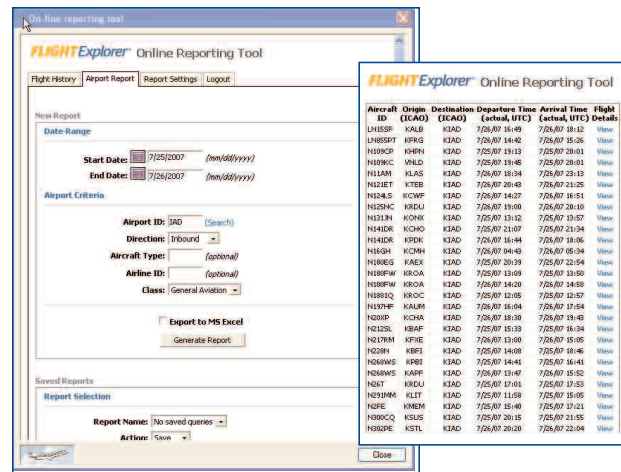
On-line reporting tool

FLIGHTExplorer Online Reporting Tool

Flight History | Airport Report | Report Settings | Logout

New Report

Date Range

Start Date: 7/25/2007 (mm/dd/yyyy)

End Date: 7/26/2007 (mm/dd/yyyy)

Airport Criteria

Airport ID: IAD (Search)

Direction: Inbound

Aircraft Type: (optional)

Airline ID: (optional)

Class: General Aviation

Export to MS Excel

Generate Report

Saved Reports

Report Selection

Report Name: No saved queries

Action: Save

Close

FLIGHTExplorer Online Reporting Tool

| Aircraft ID | Origin (ICAO) | Destination (ICAO) | Departure Time (actual, UTC) | Arrival Time (actual, UTC) | Flight Details |
|---|---|---|---|---|---|
| LN15SF | KALB | KIAD | 7/26/07 16:49 | 7/26/07 18:12 | View |
| LN85SPT | KFRG | KIAD | 7/26/07 14:42 | 7/26/07 15:48 | View |
| N109CP | KHPN | KIAD | 7/26/07 19:13 | 7/26/07 20:01 | View |
| N109KC | VNLD | KIAD | 7/26/07 19:58 | 7/26/07 20:01 | View |
| N11AM | KLAS | KIAD | 7/26/07 18:34 | 7/26/07 23:13 | View |
| N121ET | KTEB | KIAD | 7/26/07 20:43 | 7/26/07 21:25 | View |
| N124LS | KCWF | KIAD | 7/26/07 14:27 | 7/26/07 16:51 | View |
| N125NC | KRDU | KIAD | 7/26/07 19:00 | 7/26/07 20:04 | View |
| N131JN | KONK | KIAD | 7/26/07 13:12 | 7/26/07 13:57 | View |
| N141DR | KCHO | KIAD | 7/26/07 21:07 | 7/26/07 21:34 | View |
| N141DR | KPDK | KIAD | 7/26/07 16:44 | 7/26/07 18:06 | View |
| N16GH | KCMH | KIAD | 7/26/07 04:43 | 7/26/07 05:34 | View |
| N180EG | KAEX | KIAD | 7/26/07 20:39 | 7/26/07 22:54 | View |
| N180FW | KROA | KIAD | 7/26/07 13:09 | 7/26/07 13:50 | View |
| N180FW | KROA | KIAD | 7/26/07 14:20 | 7/26/07 14:58 | View |
| N1881Q | KROC | KIAD | 7/26/07 12:05 | 7/26/07 12:57 | View |
| N197HF | KAUM | KIAD | 7/26/07 16:04 | 7/26/07 17:54 | View |
| N20XP | KCHA | KIAD | 7/26/07 18:30 | 7/26/07 19:43 | View |
| N212SL | KBAF | KIAD | 7/26/07 15:33 | 7/26/07 16:34 | View |
| N217RM | KFKE | KIAD | 7/26/07 13:00 | 7/26/07 15:05 | View |
| N228N | KBFI | KIAD | 7/26/07 14:08 | 7/26/07 18:46 | View |
| N268WS | KPBI | KIAD | 7/26/07 14:41 | 7/26/07 16:41 | View |
| N268WS | KAPF | KIAD | 7/26/07 13:47 | 7/26/07 15:52 | View |
| N26T | KRDU | KIAD | 7/26/07 17:01 | 7/26/07 17:53 | View |
| N291MM | KLIT | KIAD | 7/26/07 11:58 | 7/26/07 15:05 | View |
| N2FE | KMEM | KIAD | 7/26/07 15:40 | 7/26/07 17:21 | View |
| N300CQ | KSUS | KIAD | 7/26/07 20:15 | 7/26/07 21:56 | View |
| N302PE | KSTL | KIAD | 7/26/07 20:20 | 7/26/07 22:04 | View |